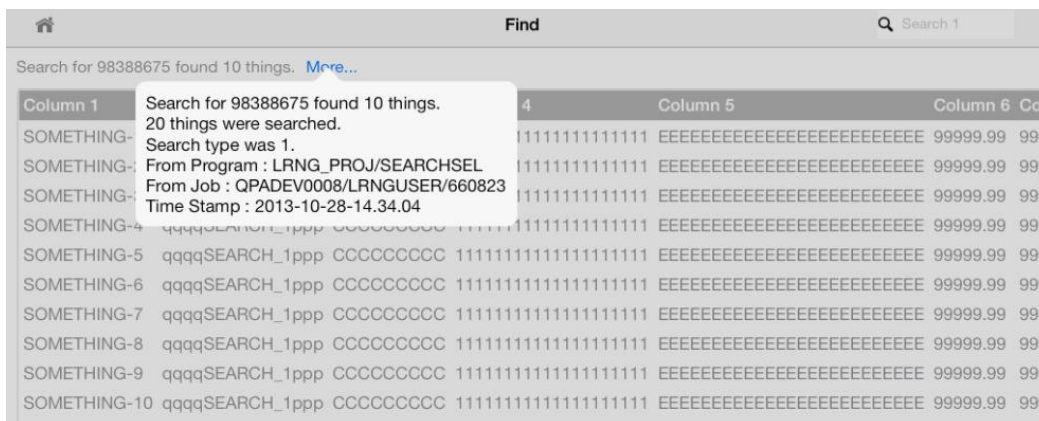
Find

Search 1

Search for 98388675 found 10 things. More...

Search for 98388675 found 10 things.
20 things were searched.
Search type was 1.
From Program : LRNG_PROJ/SEARCHSEL
From Job : QPADEV0008/LRNGUSER/660823
Time Stamp : 2013-10-28-14.34.04

| Column 1 | | | 4 | Column 5 | Column 6 | Co |
|---|---|---|---|---|---|---|
| SOMETHING- | | | 11111111111111 | EEEEEEEEEEEEEEEEEEEEEEEE | 99999.99 | 99 |
| SOMETHING- | | | 11111111111111 | EEEEEEEEEEEEEEEEEEEEEEEE | 99999.99 | 99 |
| SOMETHING- | | | 11111111111111 | EEEEEEEEEEEEEEEEEEEEEEEE | 99999.99 | 99 |
| SOMETHING-4 | qqqqSEARCH_1ppp | CCCCCCCCC | 11111111111111111 | EEEEEEEEEEEEEEEEEEEEEEEE | 99999.99 | 99 |
| SOMETHING-5 | qqqqSEARCH_1ppp | CCCCCCCCC | 11111111111111111 | EEEEEEEEEEEEEEEEEEEEEEEE | 99999.99 | 99 |
| SOMETHING-6 | qqqqSEARCH_1ppp | CCCCCCCCC | 11111111111111111 | EEEEEEEEEEEEEEEEEEEEEEEE | 99999.99 | 99 |
| SOMETHING-7 | qqqqSEARCH_1ppp | CCCCCCCCC | 11111111111111111 | EEEEEEEEEEEEEEEEEEEEEEEE | 99999.99 | 99 |
| SOMETHING-8 | qqqqSEARCH_1ppp | CCCCCCCCC | 11111111111111111 | EEEEEEEEEEEEEEEEEEEEEEEE | 99999.99 | 99 |
| SOMETHING-9 | qqqqSEARCH_1ppp | CCCCCCCCC | 11111111111111111 | EEEEEEEEEEEEEEEEEEEEEEEE | 99999.99 | 99 |
| SOMETHING-10 | qqqqSEARCH_1ppp | CCCCCCCCC | 11111111111111111 | EEEEEEEEEEEEEEEEEEEEEEEE | 99999.99 | 99 |